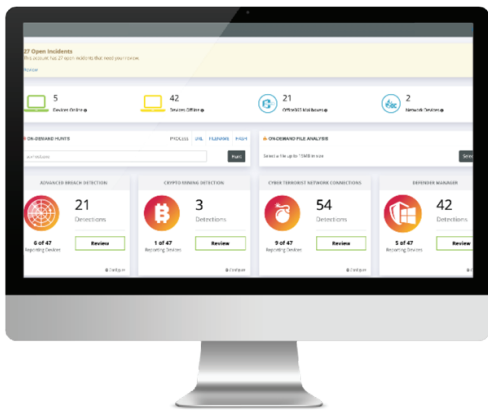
27 Open Incidents
This account has 27 open incidents that need your review.
Review

5
Devices Online

42
Devices Offline

21
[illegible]

2
Network Devices

ON-DEMAND HUNTS
IP/DOMAIN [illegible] FILENAME HASH

Hunt

ON-DEMAND FILE ANALYZER
Select a file up to 75MB in size

ADVANCED BREACH DETECTION
21
Detections
6 of 47
Reporting Devices
Review

CRYPTO-MINING DETECTION
3
Detections
1 of 47
Reporting Devices
Review

CYBER TERRORIST NETWORK CONNECTIONS
54
Detections
9 of 47
Reporting Devices
Review

DEFENDER MANAGER
42
Detections
5 of 47
Reporting Devices
Review